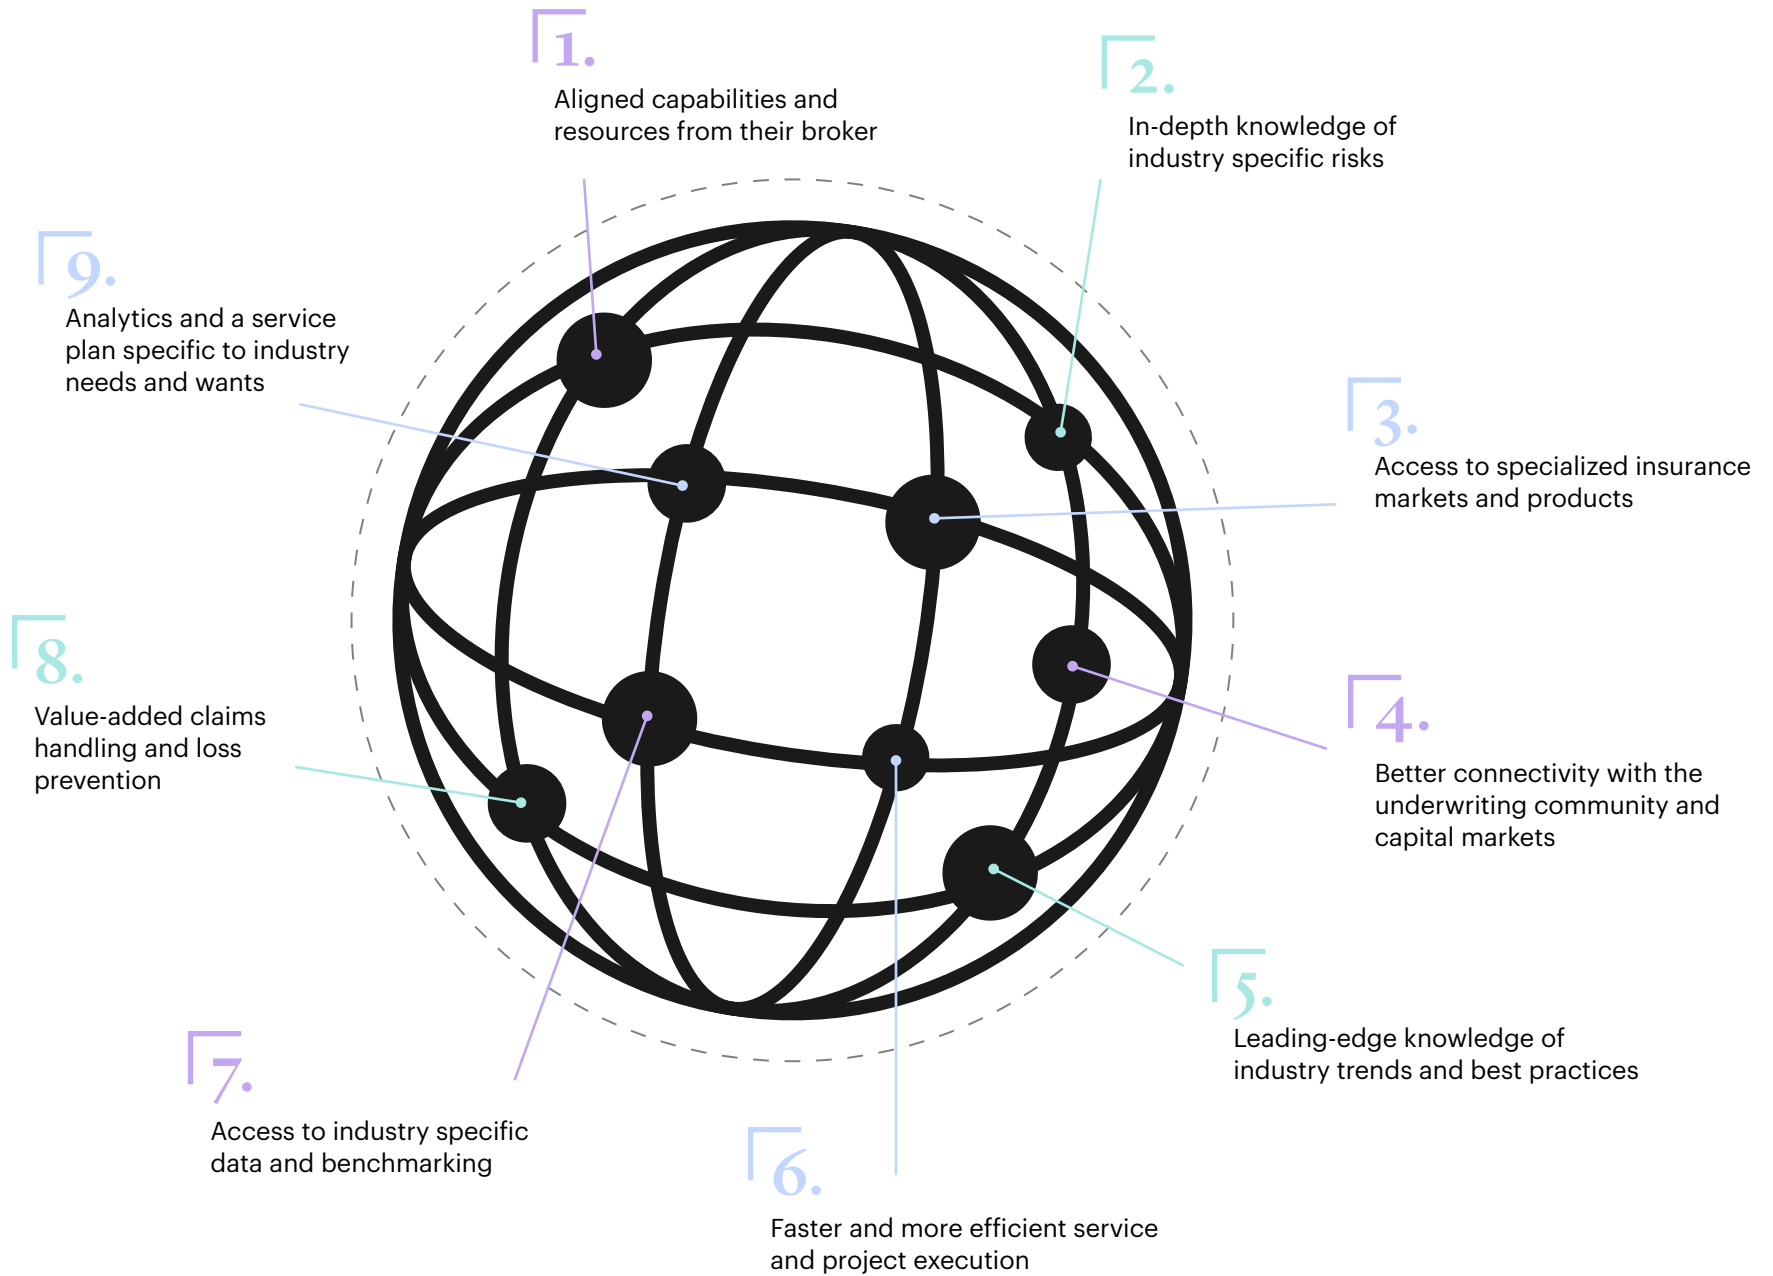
1.
Aligned capabilities and resources from their broker

2.
In-depth knowledge of industry specific risks

9.
Analytics and a service plan specific to industry needs and wants

3.
Access to specialized insurance markets and products

8.
Value-added claims handling and loss prevention

4.
Better connectivity with the underwriting community and capital markets

5.
Leading-edge knowledge of industry trends and best practices

7.
Access to industry specific data and benchmarking

6.
Faster and more efficient service and project execution